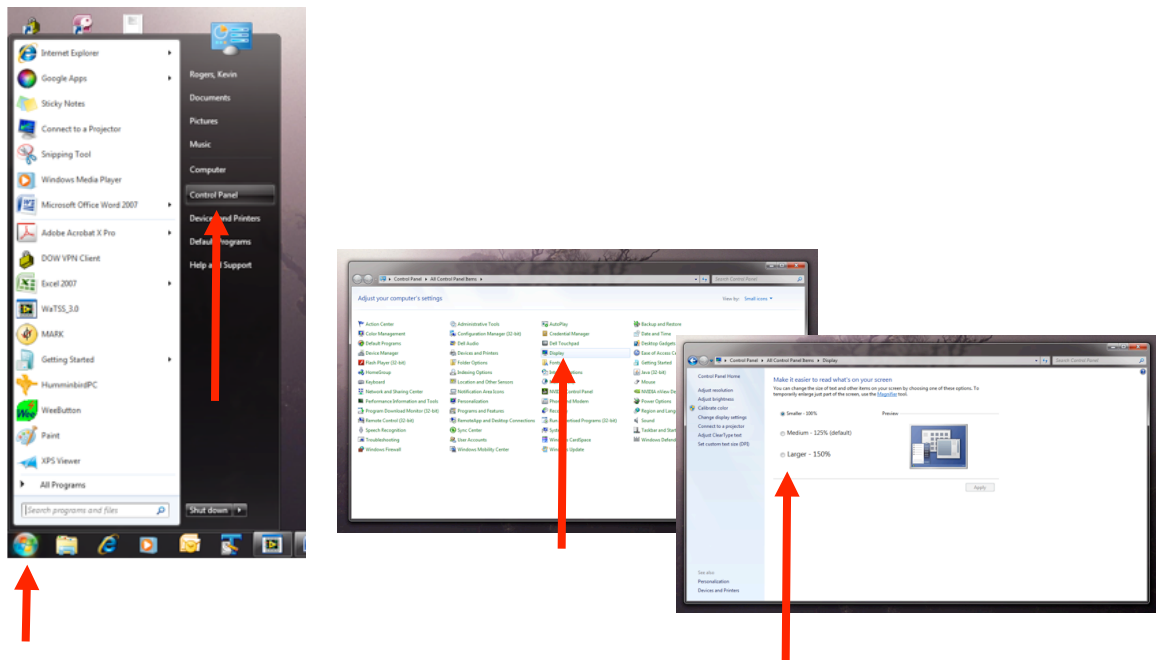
Internet Explorer
Google Apps
Sticky Notes
Connect to a Projector
Snipping Tool
Windows Media Player
Microsoft Office Word 2007
Adobe Acrobat X Pro
DOW VPN Client
Excel 2007
WaTSS_3.0
MARK
Getting Started
HummingbirdPC
WeeButton
Paint
XPS Viewer
All Programs
Search programs and files

Rogers, Kevin
Documents
Pictures
Music
Computer
Control Panel
Devices and Printers
Default Programs
Help and Support
Shut down

Control Panel ▸ All Control Panel Items ▸
Search Control Panel
Adjust your computer's settings
View by: Small icons

Action Center
Color Management
Default Programs
Device Manager
Flash Player (32-bit)
HomeGroup
Keyboard
Network and Sharing Center
Performance Information and Tools
Program Download Monitor (32-bit)
Remote Control (32-bit)
Speech Recognition
Troubleshooting
Windows Firewall
Administrative Tools
Configuration Manager (32-bit)
Dell Audio
Devices and Printers
Folder Options
Indexing Options
Location and Other Sensors
Notification Area Icons
Personalization
Programs and Features
RemoteApp and Desktop Connections
Sync Center
User Accounts
Windows Mobility Center
AutoPlay
Credential Manager
Dell Touchpad
Display
Fonts
Internet Options
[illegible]
NVIDIA Control Panel
Phone and Modem
Recovery
Run Download Programs (32-bit)
System
Windows CardSpace
Windows Update
Backup and Restore
Date and Time
Desktop Gadgets
Ease of Access Center
Getting Started
Java (32-bit)
Mouse
NVIDIA nView Desktop
Power Options
Region and Language
Sound
Taskbar and Start Menu
Windows Defender

Control Panel ▸ All Control Panel Items ▸ Display
Search Control Panel
Control Panel Home
Adjust resolution
Adjust brightness
Calibrate color
Change display settings
Connect to a projector
Adjust ClearType text
Set custom text size (DPI)
Make it easier to read what's on your screen
You can change the size of text and other items on your screen by choosing one of these options. To temporarily enlarge just part of the screen, use the Magnifier tool.
Smaller - 100%
Preview
Medium - 125% (default)
Larger - 150%
Apply
See also
Personalization
Devices and Printers